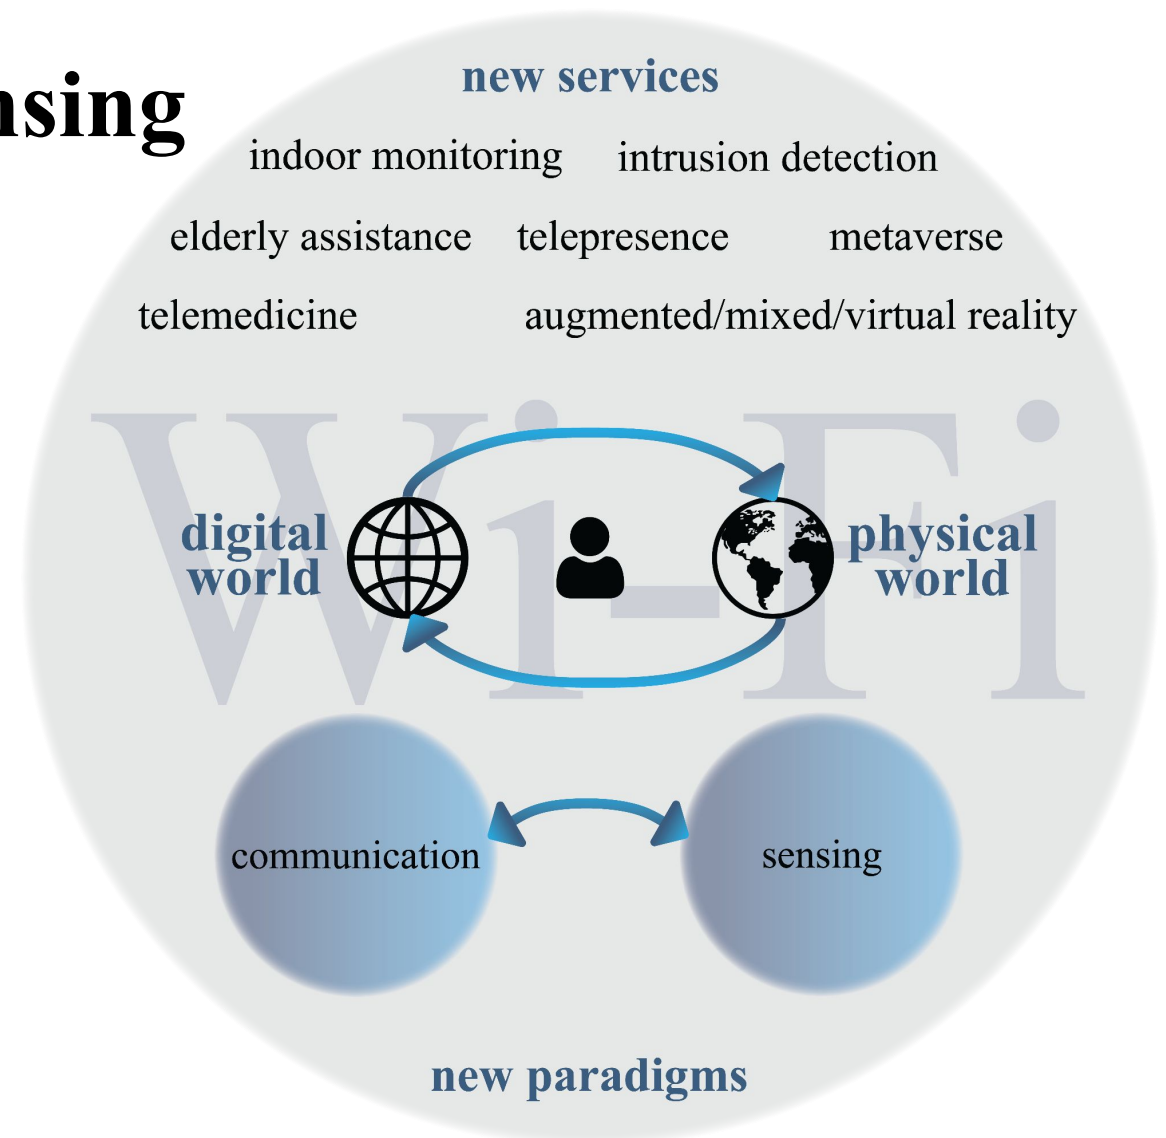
nsing

new services

indoor monitoring intrusion detection

elderly assistance telepresence metaverse

telemedicine augmented/mixed/virtual reality

Wi-Fi

digital world

physical world

communication

sensing

new paradigms